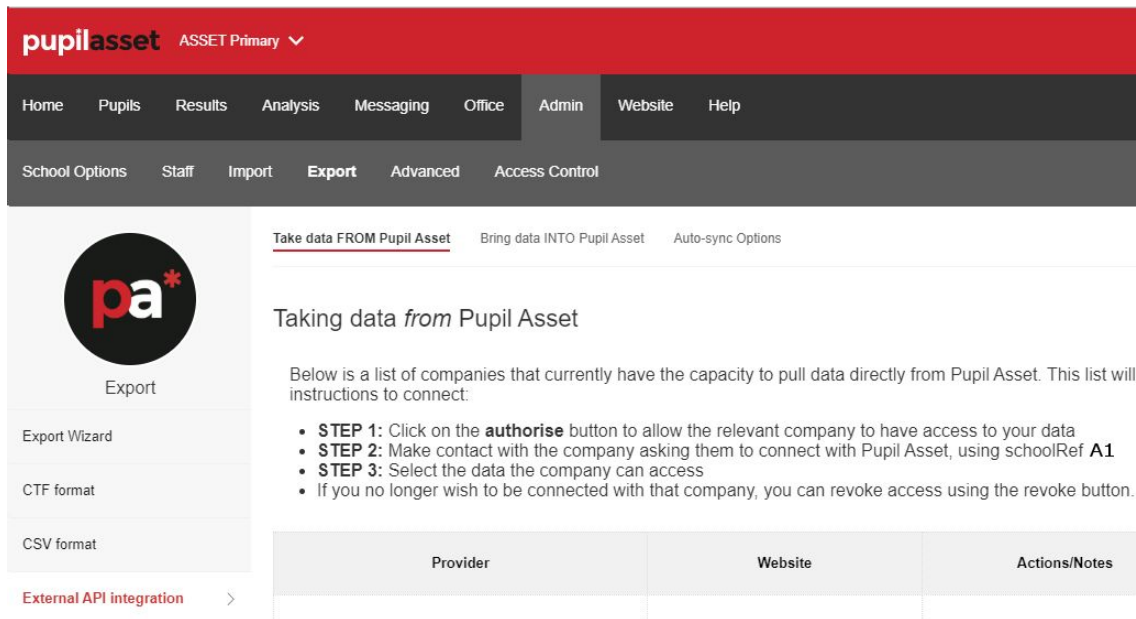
pupilasset ASSET Primary

Home Pupils Results Analysis Messaging Office Admin Website Help

School Options Staff Import Export Advanced Access Control

pa*

Export

Export Wizard

CTF format

CSV format

External API integration

Take data FROM Pupil Asset Bring data INTO Pupil Asset Auto-sync Options

Taking data *from* Pupil Asset

Below is a list of companies that currently have the capacity to pull data directly from Pupil Asset. This list will instructions to connect:

- **STEP 1:** Click on the **authorise** button to allow the relevant company to have access to your data
- **STEP 2:** Make contact with the company asking them to connect with Pupil Asset, using schoolRef **A1**
- **STEP 3:** Select the data the company can access
- If you no longer wish to be connected with that company, you can revoke access using the revoke button.

| Provider | Website | Actions/Notes |
|---|---|---|
| | | |